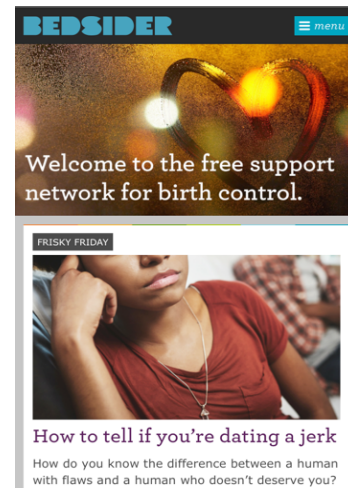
BEDSIDER

menu

Welcome to the free support network for birth control.

FRISKY FRIDAY

How to tell if you're dating a jerk

How do you know the difference between a human with flaws and a human who doesn't deserve you?